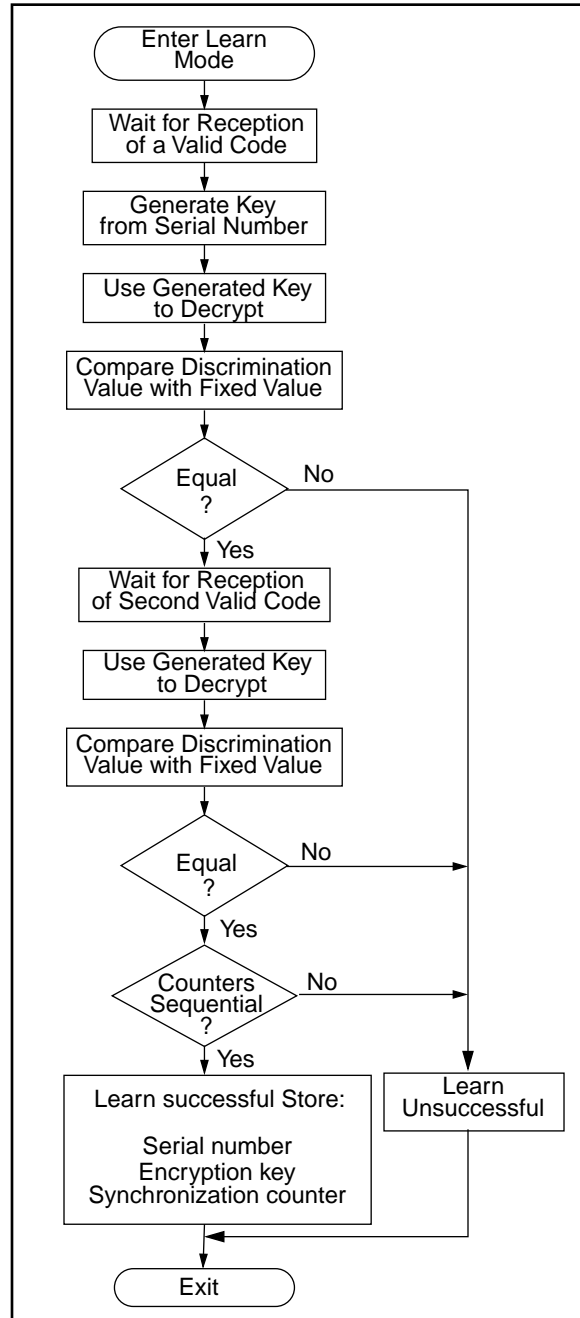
Enter Learn Mode

Wait for Reception of a Valid Code

Generate Key from Serial Number

Use Generated Key to Decrypt

Compare Discrimination Value with Fixed Value

Equal ?

No

Yes

Wait for Reception of Second Valid Code

Use Generated Key to Decrypt

Compare Discrimination Value with Fixed Value

Equal ?

No

Yes

Counters Sequential ?

No

Yes

Learn successful Store:

Serial number
Encryption key
Synchronization counter

Learn Unsuccessful

Exit